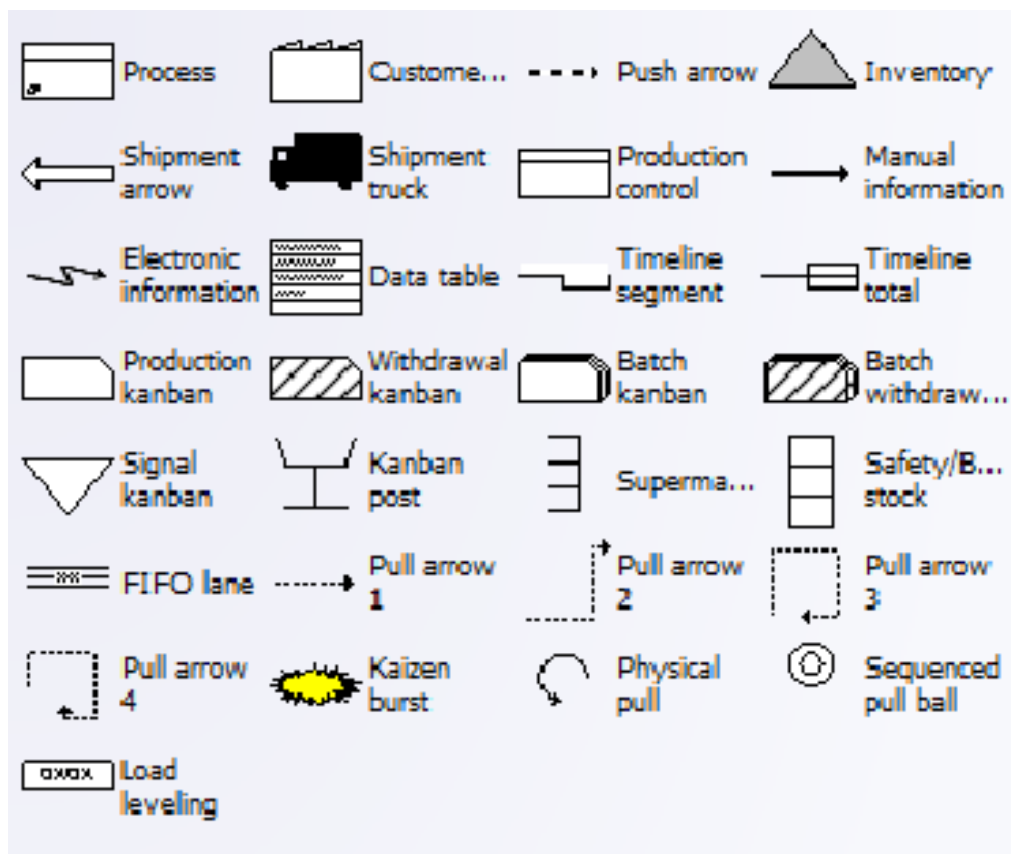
Process
Custome...
Push arrow
Inventory
Shipment arrow
Shipment truck
Production control
Manual information
Electronic information
Data table
Timeline segment
Timeline total
Production kanban
Withdrawal kanban
Batch kanban
Batch withdraw...
Signal kanban
Kanban post
Superma...
Safety/B... stock
FIFO lane
Pull arrow 1
Pull arrow 2
Pull arrow 3
Pull arrow 4
Kaizen burst
Physical pull
Sequenced pull ball
Load leveling